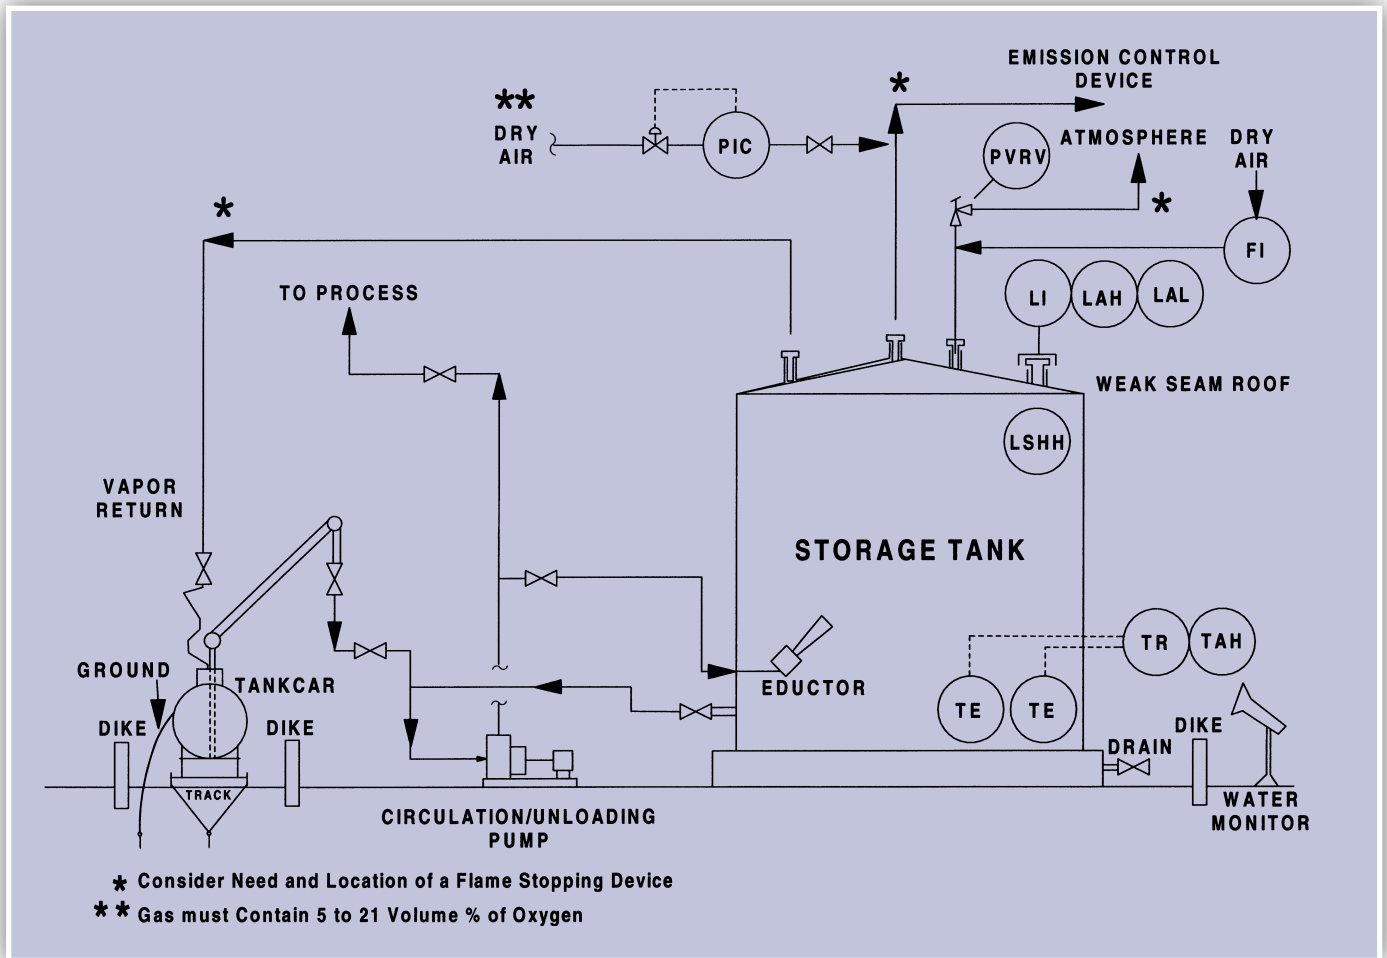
EMISSION CONTROL DEVICE

**
DRY AIR

PIC

*

PVRV

ATMOSPHERE

*

DRY AIR

FI

*

TO PROCESS

LI

LAH

LAL

WEAK SEAM ROOF

LSHH

VAPOR RETURN

STORAGE TANK

TR

TAH

EDUCTOR

GROUND

TANKCAR

TE

TE

DIKE

DIKE

DRAIN

DIKE

TRACK

WATER MONITOR

CIRCULATION/UNLOADING PUMP

* Consider Need and Location of a Flame Stopping Device
** Gas must Contain 5 to 21 Volume % of Oxygen